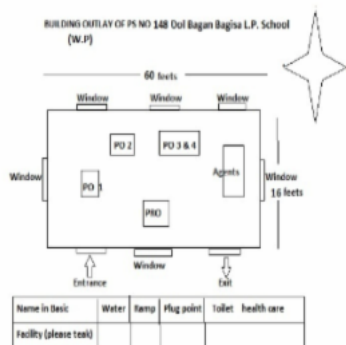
BUILDING OUTLAY OF PS NO 148 Dol Bagan Bagisa L.P. School (W.P)

60 feets

Window

Window

Window

PO 2

PO 3 & 4

Window

PO 1

Agents

Window
16 feets

PRO

Entrance

Window

Exit

| Name in Basic | Water | Ramp | Plug point | Toilet | health care |
|---|---|---|---|---|---|
| Facility (please teak) | | | | | |